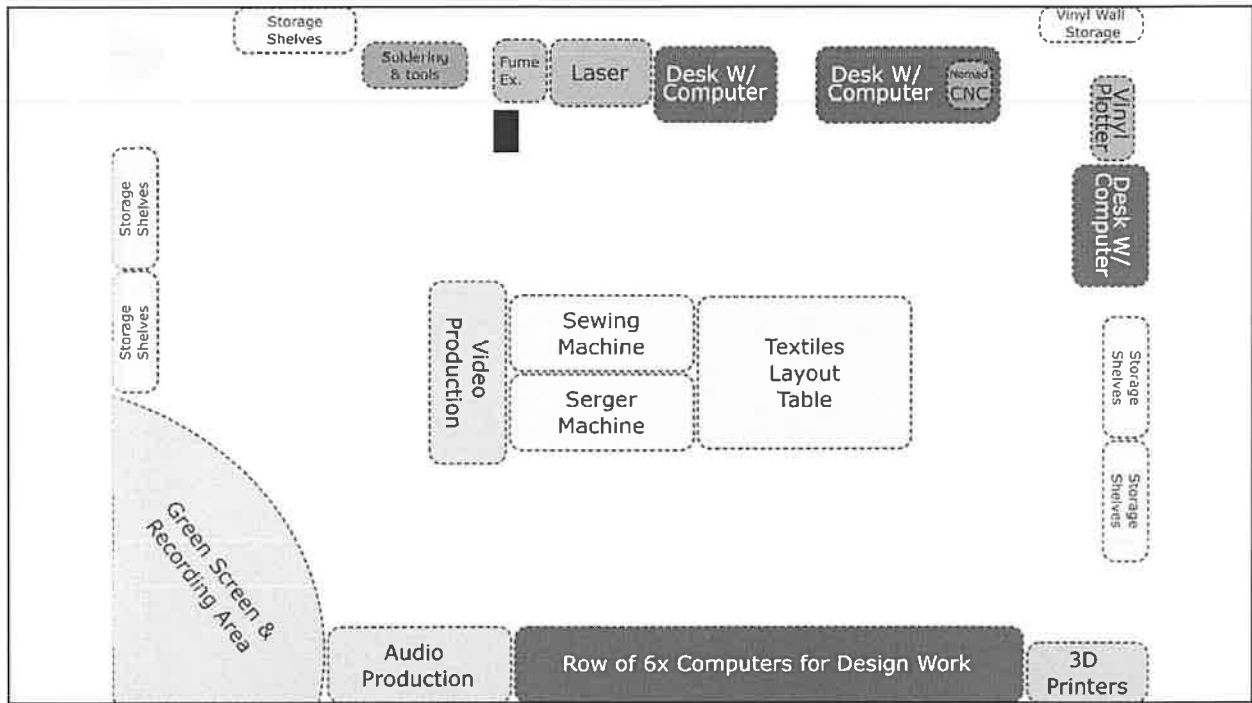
Storage Shelves

Soldering & tools

Fume Ex.

Laser

Desk W/ Computer

Desk W/ Computer

Nomad CNC

Vinyl Wall Storage

Vinyl Plotter

Desk W/ Computer

Storage Shelves

Storage Shelves

Video Production

Sewing Machine

Serger Machine

Textiles Layout Table

Storage Shelves

Storage Shelves

Green Screen & Recording Area

Audio Production

Row of 6x Computers for Design Work

3D Printers